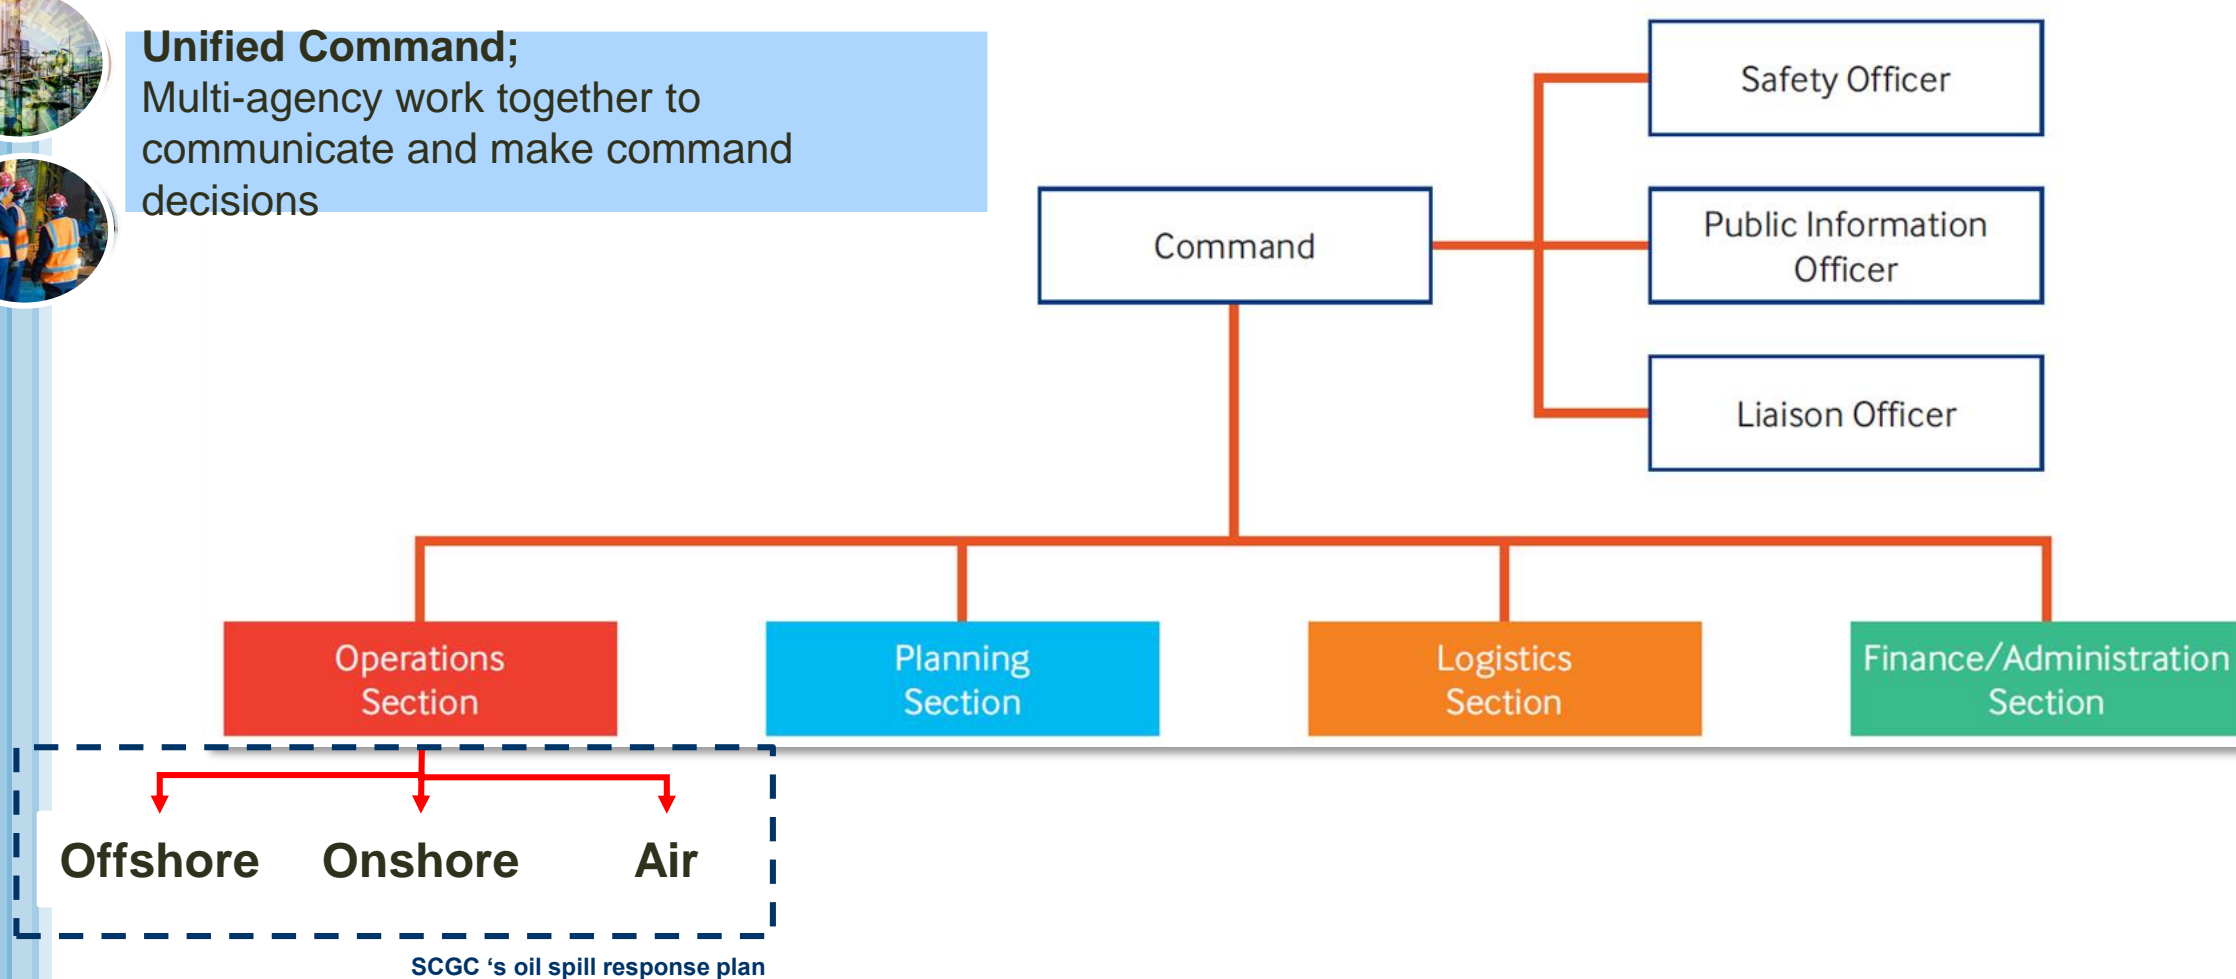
**Unified Command;**
Multi-agency work together to communicate and make command decisions

Command

Safety Officer

Public Information Officer

Liaison Officer

Operations Section

Planning Section

Logistics Section

Finance/Administration Section

Offshore

Onshore

Air

SCGC ‘s oil spill response plan